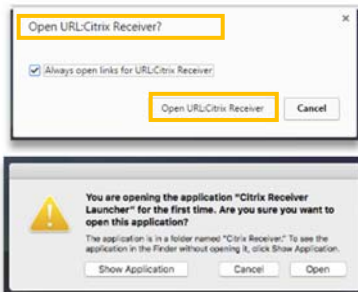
Open URL:Citrix Receiver?

Always open links for URL:Citrix Receiver

Open URL:Citrix Receiver

Cancel

You are opening the application "Citrix Receiver Launcher" for the first time. Are you sure you want to open this application?

The application is in a folder named "Citrix Receiver." To see the application in the Finder without opening it, click Show Application.

Show Application

Cancel

Open